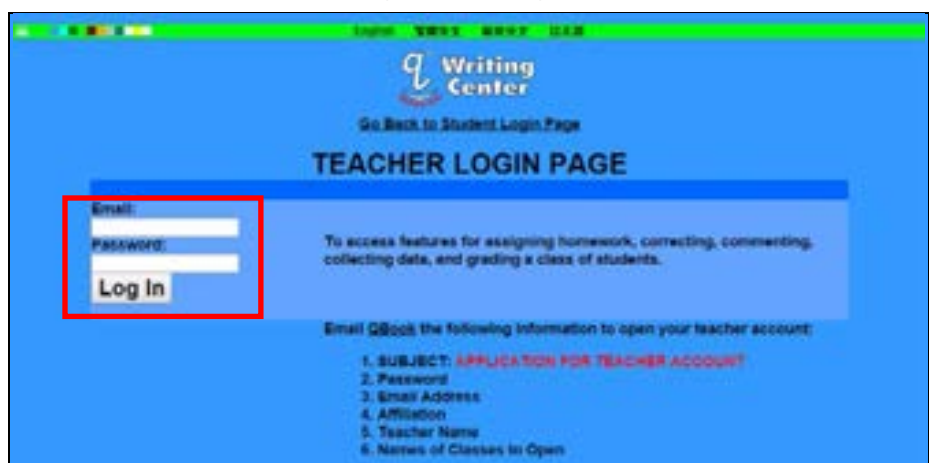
English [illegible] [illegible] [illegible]

Writing Center

Go Back to Student Login Page

TEACHER LOGIN PAGE

Email:

Password:

Log In

To access features for assigning homework, correcting, commenting, collecting data, and grading a class of students.

Email QBook the following information to open your teacher account:

1. SUBJECT: APPLICATION FOR TEACHER ACCOUNT
2. Password
3. Email Address
4. Affiliation
5. Teacher Name
6. Names of Classes to Open